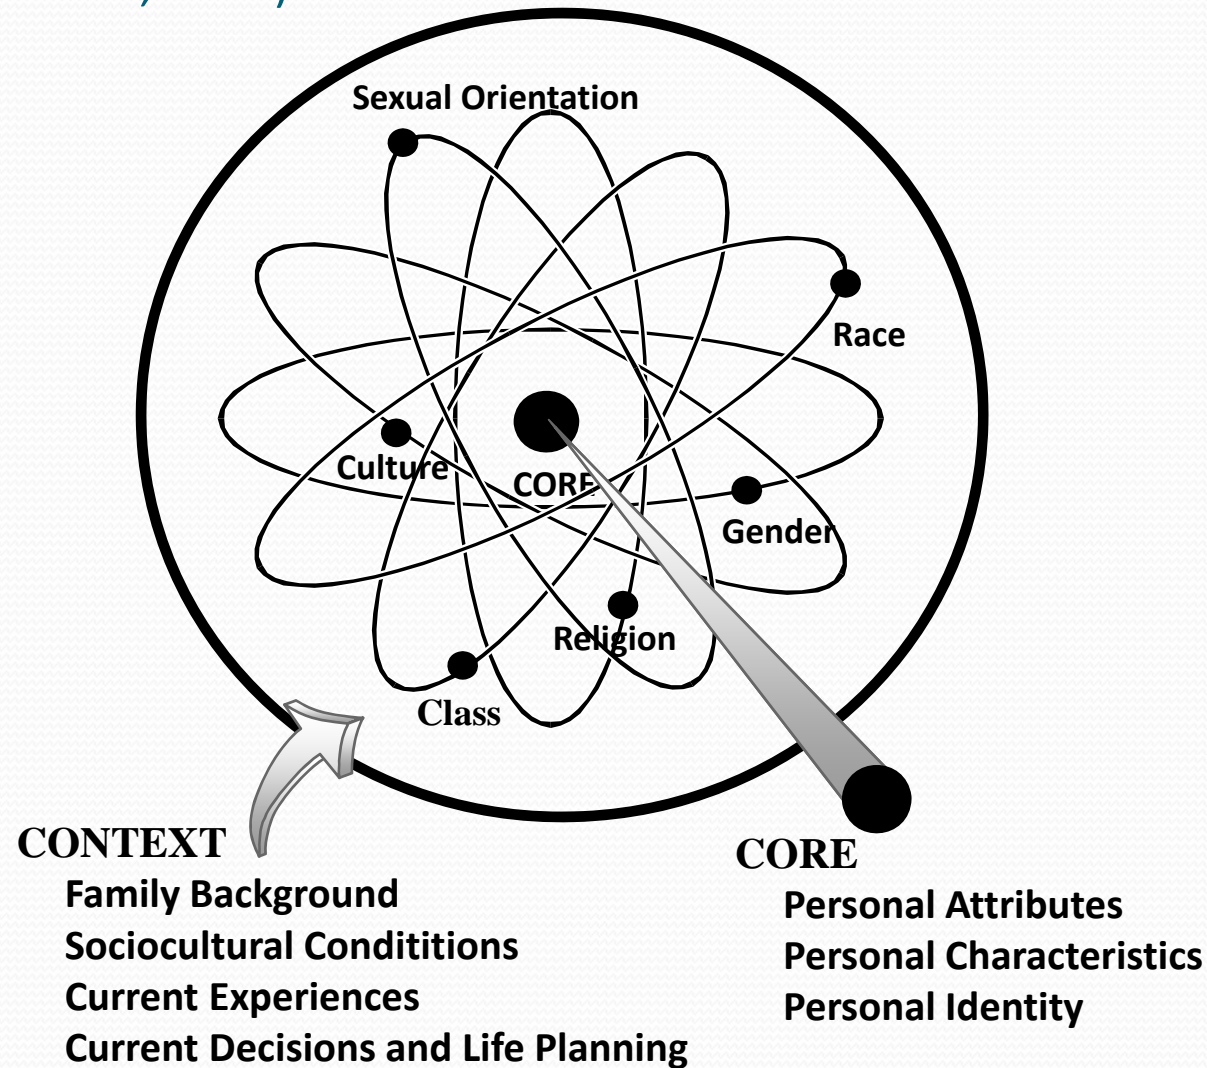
Sexual Orientation

Race

Culture

CORE

Gender

Religion

Class

CONTEXT

Family Background

Sociocultural Condititions

Current Experiences

Current Decisions and Life Planning

CORE

Personal Attributes

Personal Characteristics

Personal Identity